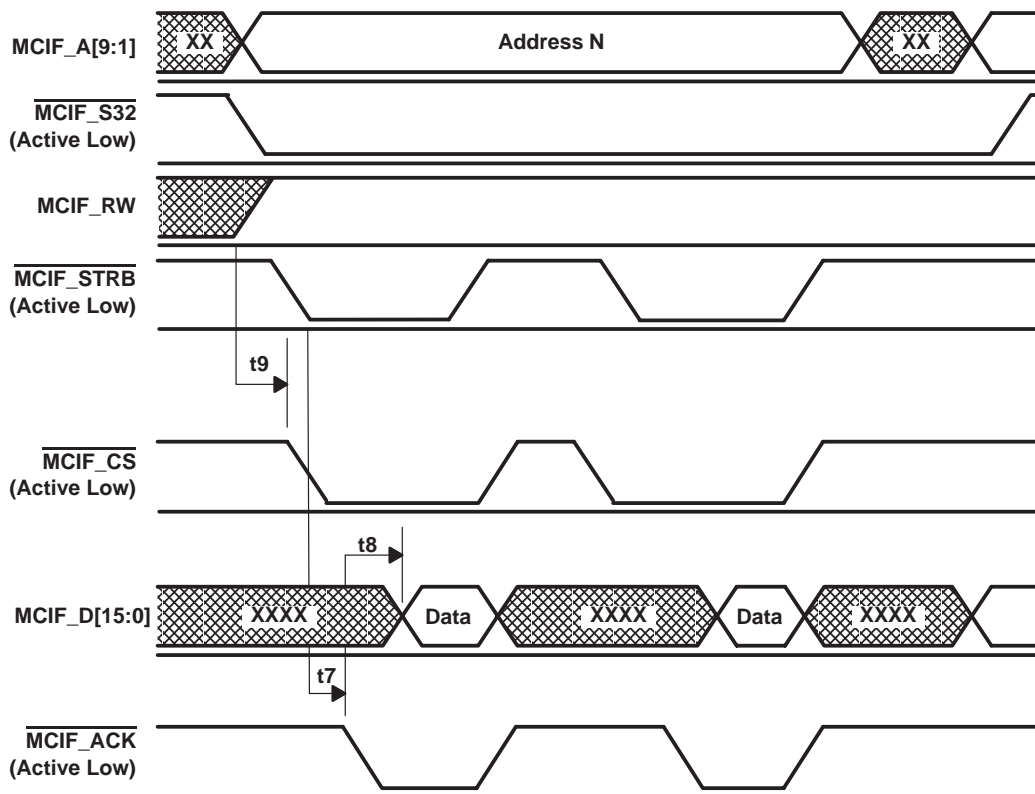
MCIF_A[9:1]
XX
Address N
XX

$\overline{\text{MCIF\_S32}}$
(Active Low)

MCIF_RW

$\overline{\text{MCIF\_STRB}}$
(Active Low)

t9

$\overline{\text{MCIF\_CS}}$
(Active Low)

t8

MCIF_D[15:0]
XXXX
Data
XXXX
Data
XXXX

t7

$\overline{\text{MCIF\_ACK}}$
(Active Low)